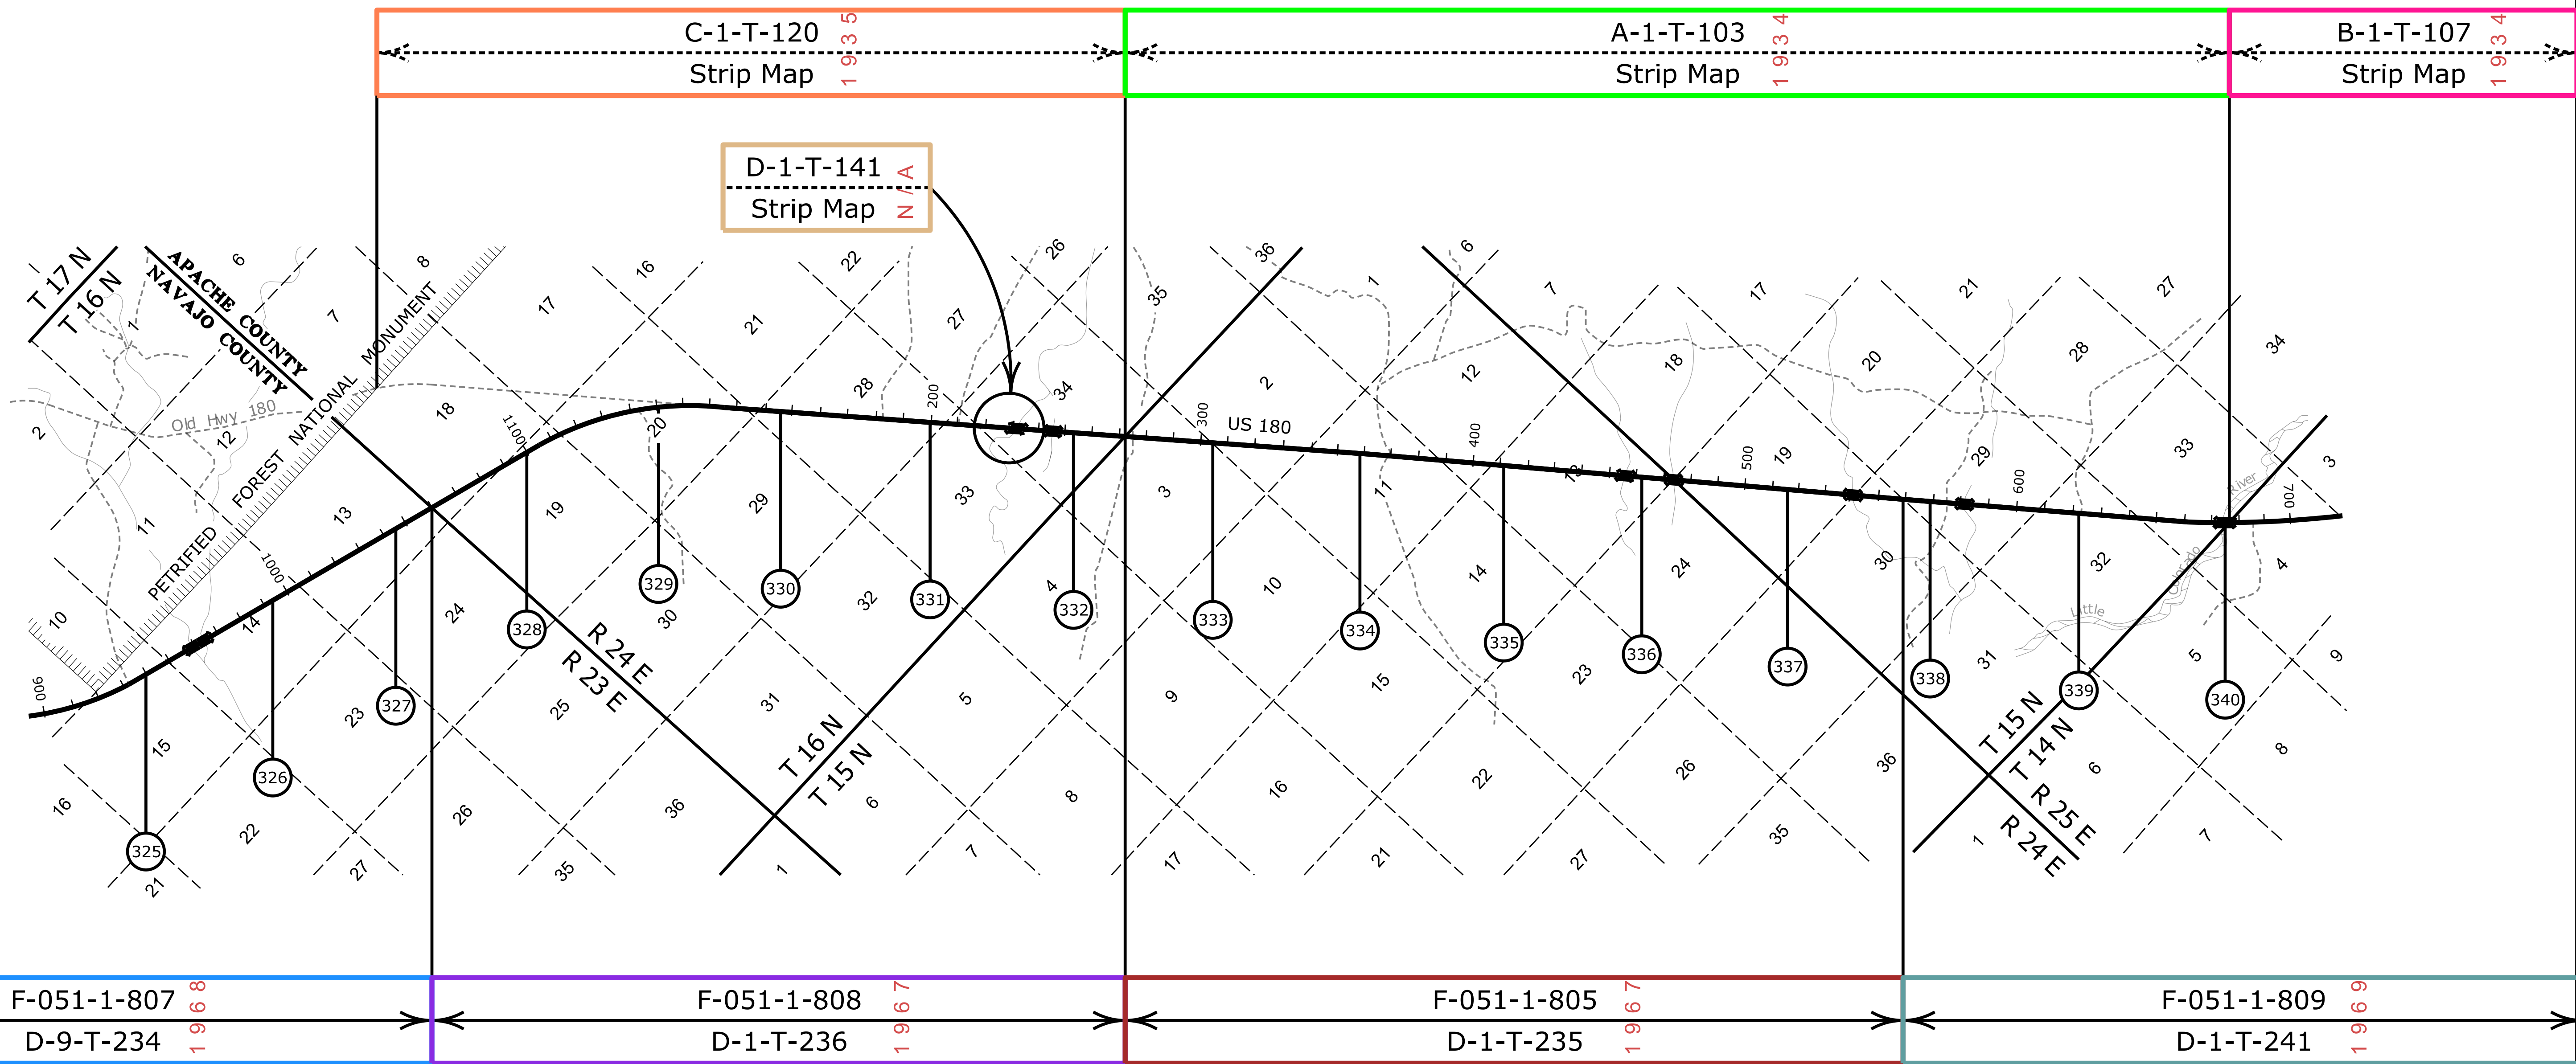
C-1-T-120
Strip Map
1935

A-1-T-103
Strip Map
1934

B-1-T-107
Strip Map
1934

D-1-T-141
Strip Map
N/A

T 17 N
T 16 N
APACHE COUNTY
NAVAJO COUNTY
PETRIFIED FOREST NATIONAL MONUMENT
Old Hwy 180
US 180
R 24 E
R 23 E
T 16 N
T 15 N
T 15 N
T 14 N
R 25 E
R 24 E
Little
River

900
1000
1100
20
200
300
400
500
600
700

6 8 7 1 2 12 11 10 13 14 15 16 21 22 23 24 26 27 18 17 16 19 20 21 22 28 29 30 25 35 36 31 32 33 34 27 26 35 36 1 2 3 4 5 6 7 8 9 10 11 12 14 15 16 17 18 19 20 21 22 23 24 26 27 28 29 30 31 32 33 34 35 36 3 4 5 6 7 8 9 1

325
326
327
328
329
330
331
332
333
334
335
336
337
338
339
340

F-051-1-807
D-9-T-234
1968

F-051-1-808
D-1-T-236
1967

F-051-1-805
D-1-T-235
1967

F-051-1-809
D-1-T-241
1969